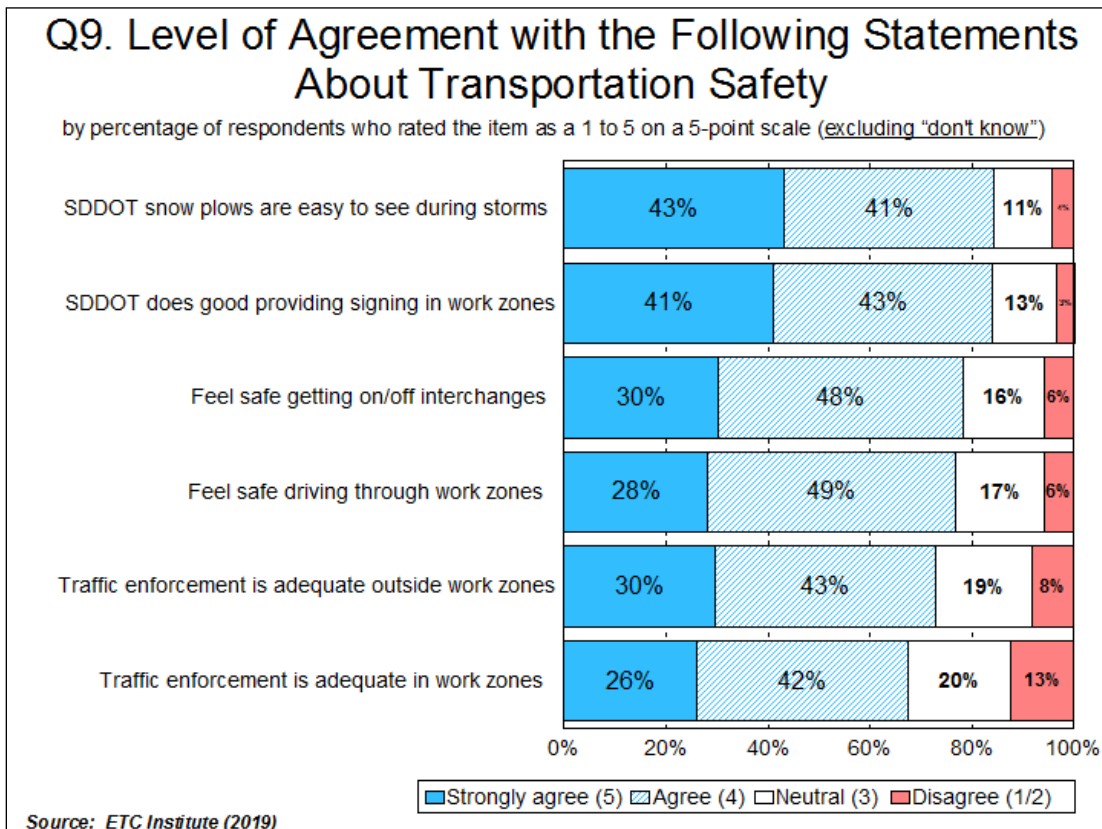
Q9. Level of Agreement with the Following Statements About Transportation Safety

by percentage of respondents who rated the item as a 1 to 5 on a 5-point scale (excluding "don't know")

| | Strongly agree (5) | Agree (4) | Neutral (3) | Disagree (1/2) |
|---|---|---|---|---|
| SDDOT snow plows are easy to see during storms | 43% | 41% | 11% | 4% |
| SDDOT does good providing signing in work zones | 41% | 43% | 13% | 3% |
| Feel safe getting on/off interchanges | 30% | 48% | 16% | 6% |
| Feel safe driving through work zones | 28% | 49% | 17% | 6% |
| Traffic enforcement is adequate outside work zones | 30% | 43% | 19% | 8% |
| Traffic enforcement is adequate in work zones | 26% | 42% | 20% | 13% |

0% 20% 40% 60% 80% 100%

Strongly agree (5) Agree (4) Neutral (3) Disagree (1/2)

Source: ETC Institute (2019)